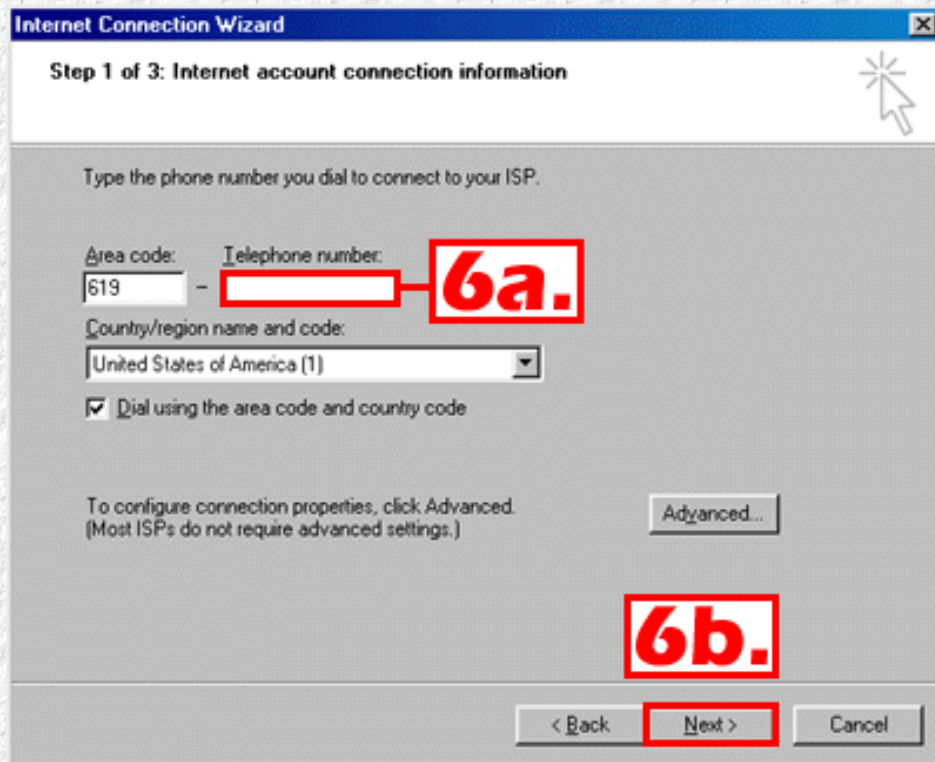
Internet Connection Wizard

Step 1 of 3: Internet account connection information

Type the phone number you dial to connect to your ISP.

Area code: Telephone number:

619 –

6a.

Country/region name and code:

United States of America (1)

Dial using the area code and country code

To configure connection properties, click Advanced. (Most ISPs do not require advanced settings.)

Advanced...

6b.

< Back Next > Cancel